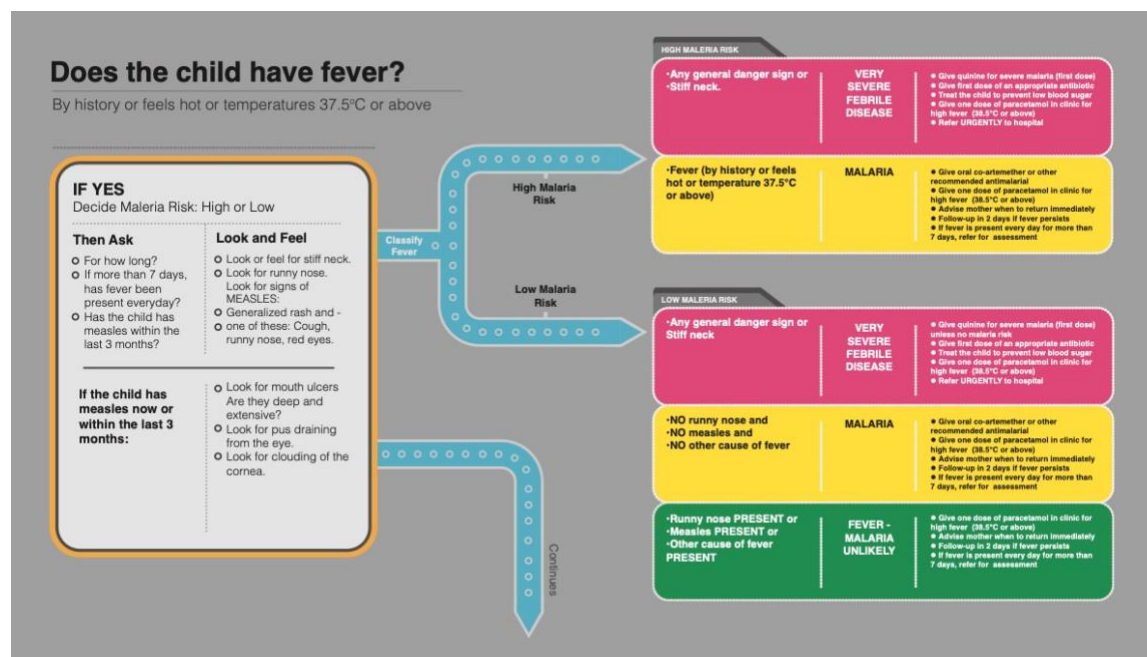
Does the child have fever?

By history or feels hot or temperatures 37.5ºC or above

IF YES
Decide Maleria Risk: High or Low

Then Ask
o For how long?
o If more than 7 days, has fever been present everyday?
o Has the child has measles within the last 3 months?

Look and Feel
o Look or feel for stiff neck.
o Look for runny nose. Look for signs of MEASLES:
o Generalized rash and -
o one of these: Cough, runny nose, red eyes.

If the child has measles now or within the last 3 months:

o Look for mouth ulcers Are they deep and extensive?
o Look for pus draining from the eye.
o Look for clouding of the cornea.

Classify Fever

High Malaria Risk

Low Malaria Risk

Continues

HIGH MALARIA RISK

·Any general danger sign or ·Stiff neck.

VERY SEVERE FEBRILE DISEASE

• Give quinine for severe malaria (first dose)
• Give first dose of an appropriate antibiotic
• Treat the child to prevent low blood sugar
• Give one dose of paracetamol in clinic for high fever (38.5°C or above)
• Refer URGENTLY to hospital

·Fever (by history or feels hot or temperature 37.5°C or above)

MALARIA

• Give oral co-artemether or other recommended antimalarial
• Give one dose of paracetamol in clinic for high fever (38.5°C or above)
• Advise mother when to return immediately
• Follow-up in 2 days if fever persists
• If fever is present every day for more than 7 days, refer for assessment

LOW MALARIA RISK

·Any general danger sign or Stiff neck

VERY SEVERE FEBRILE DISEASE

• Give quinine for severe malaria (first dose) unless no malaria risk
• Give first dose of an appropriate antibiotic
• Treat the child to prevent low blood sugar
• Give one dose of paracetamol in clinic for high fever (38.5°C or above)
• Refer URGENTLY to hospital

·NO runny nose and
·NO measles and
·NO other cause of fever

MALARIA

• Give oral co-artemether or other recommended antimalarial
• Give one dose of paracetamol in clinic for high fever (38.5°C or above)
• Advise mother when to return immediately
• Follow-up in 2 days if fever persists
• If fever is present every day for more than 7 days, refer for assessment

·Runny nose PRESENT or
·Measles PRESENT or
·Other cause of fever PRESENT

FEVER - MALARIA UNLIKELY

• Give one dose of paracetamol in clinic for high fever (38.5°C or above)
• Advise mother when to return immediately
• Follow-up in 2 days if fever persists
• If fever is present every day for more than 7 days, refer for assessment